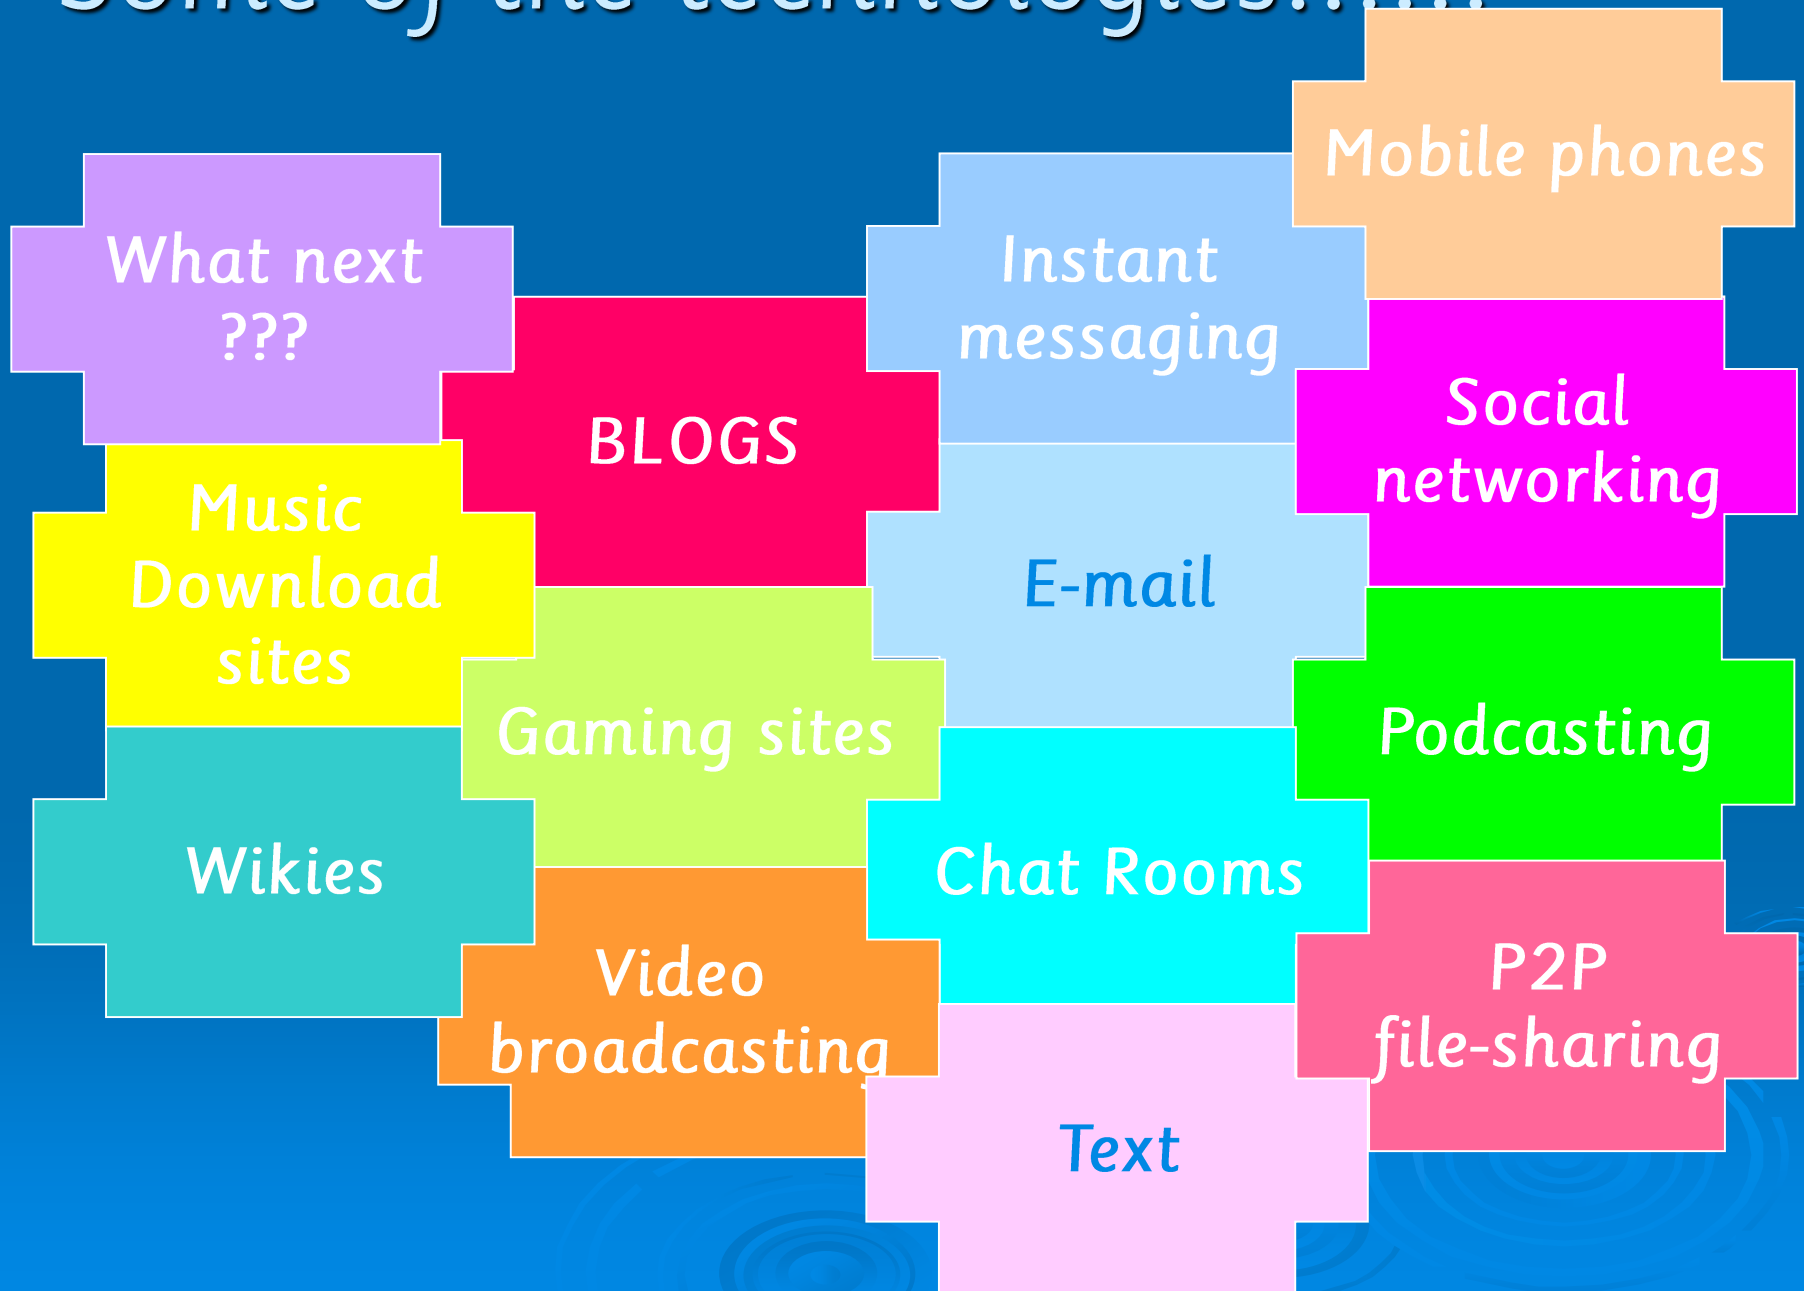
Some of the technologies…..

Mobile phones

What next ???

Instant messaging

BLOGS

Social networking

Music Download sites

E-mail

Gaming sites

Podcasting

Wikies

Chat Rooms

Video broadcasting

P2P file-sharing

Text